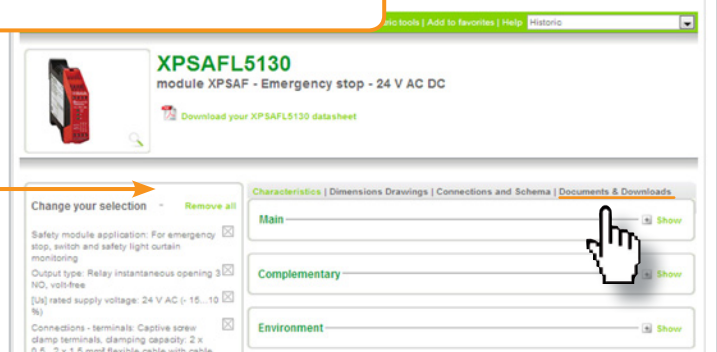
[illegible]ric tools | Add to favorites | Help Historic

XPSAFL5130

module XPSAF - Emergency stop - 24 V AC DC

Download your XPSAFL5130 datasheet

Change your selection Remove all

Safety module application: For emergency stop, switch and safety light curtain monitoring

Output type: Relay instantaneous opening 3 NO, volt-free

[Us] rated supply voltage: 24 V AC (- 15...10 %)

Connections - terminals: Captive screw clamp terminals, clamping capacity: 2 x 0.5...2 x 1.5 mm² flexible cable with cable

Characteristics | Dimensions Drawings | Connections and Schema | Documents & Downloads

Main Show

Complementary Show

Environment Show